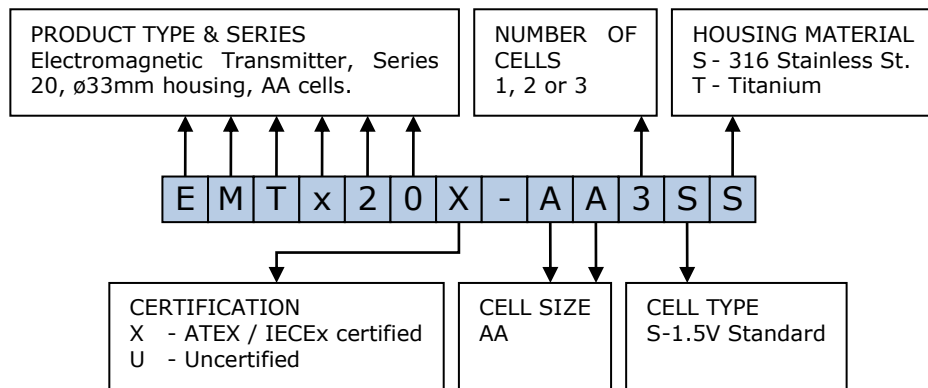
PRODUCT TYPE & SERIES
Electromagnetic Transmitter, Series 20, ø33mm housing, AA cells.

NUMBER OF CELLS
1, 2 or 3

HOUSING MATERIAL
S - 316 Stainless St.
T - Titanium

| E | M | T | x | 2 | 0 | X | - | A | A | 3 | S | S |
|---|---|---|---|---|---|---|---|---|---|---|---|---|

CERTIFICATION
X - ATEX / IECEx certified
U - Uncertified

CELL SIZE
AA

CELL TYPE
S-1.5V Standard